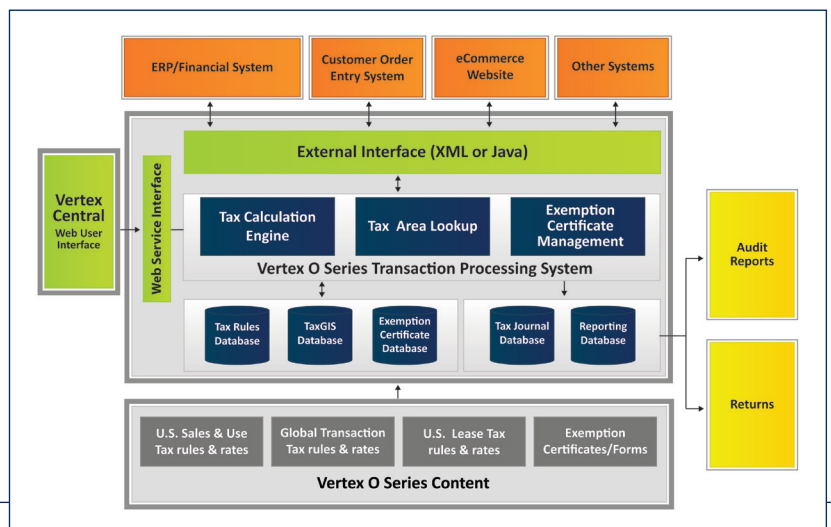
ERP/Financial System

Customer Order Entry System

eCommerce Website

Other Systems

Vertex Central
Web User Interface

Web Service Interface

External Interface (XML or Java)

Tax Calculation Engine

Tax Area Lookup

Exemption Certificate Management

Vertex O Series Transaction Processing System

Tax Rules Database

TaxGIS Database

Exemption Certificate Database

Tax Journal Database

Reporting Database

Audit Reports

Returns

U.S. Sales & Use Tax rules & rates

Global Transaction Tax rules & rates

U.S. Lease Tax rules & rates

Exemption Certificates/Forms

Vertex O Series Content